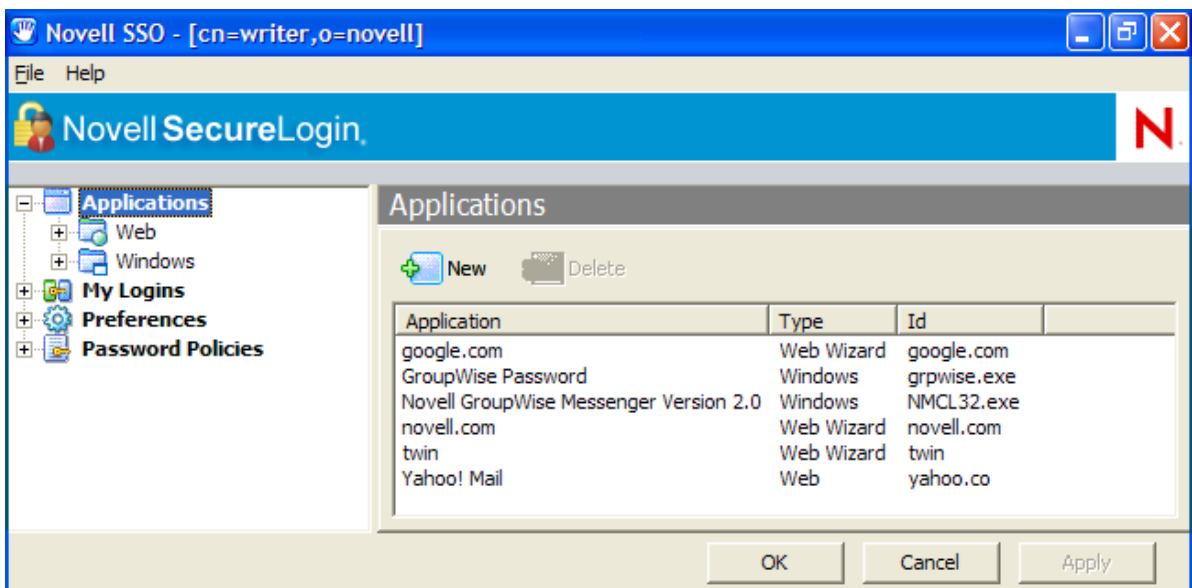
Novell SSO - [cn=writer,o=novell]

File Help

Novell SecureLogin.

N

Applications
Web
Windows
My Logins
Preferences
Password Policies

Applications

New Delete

| Application | Type | Id |
|---|---|---|
| google.com | Web Wizard | google.com |
| GroupWise Password | Windows | grpwise.exe |
| Novell GroupWise Messenger Version 2.0 | Windows | NMCL32.exe |
| novell.com | Web Wizard | novell.com |
| twin | Web Wizard | twin |
| Yahoo! Mail | Web | yahoo.co |

OK Cancel Apply